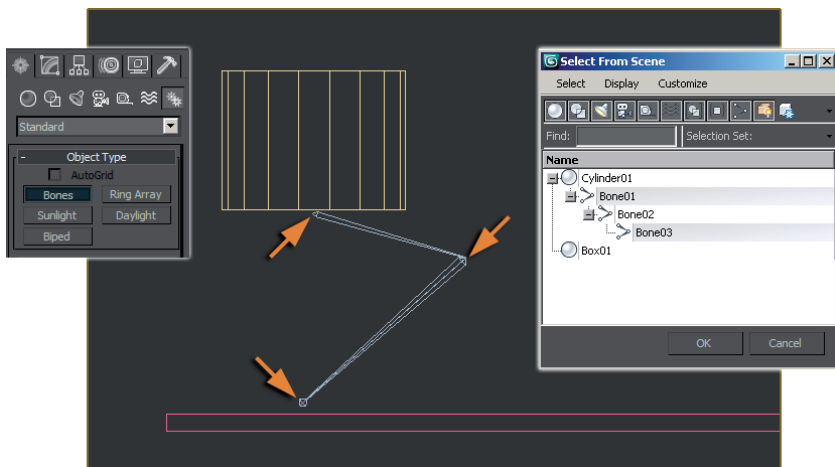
Standard

Object Type

AutoGrid

Bones

Ring Array

Sunlight

Daylight

Biped

Select From Scene

Select Display Customize

Find:

Selection Set:

Name

Cylinder01

Bone01

Bone02

Bone03

Box01

OK

Cancel